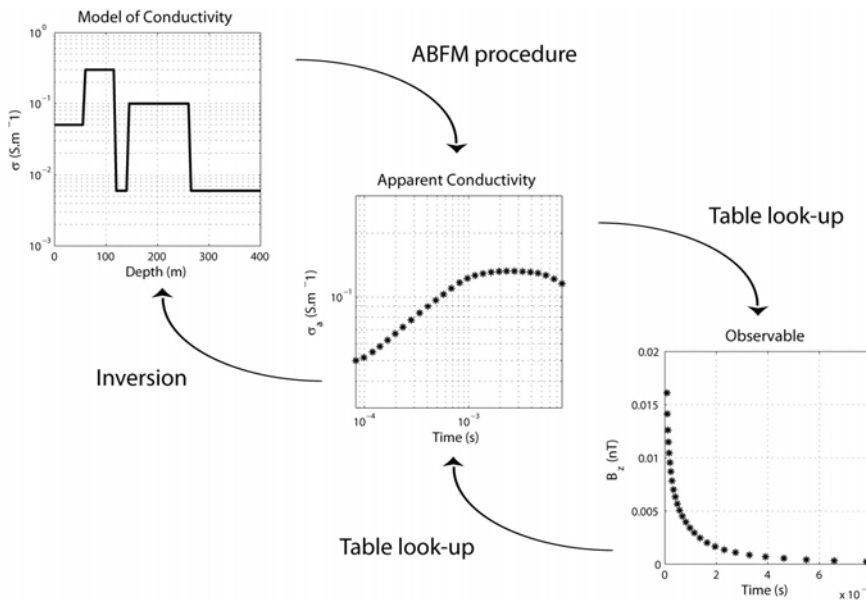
Model of Conductivity

$10^0$

$10^{-1}$

$10^{-2}$

$10^{-3}$

σ (S.m ⁻1)

0 100 200 300 400

Depth (m)

ABFM procedure

Apparent Conductivity

$\sigma_a$ (S.m ⁻1)

$10^{-1}$

$10^{-4}$ $10^{-3}$

Time (s)

Table look-up

Observable

0.02

0.015

0.01

0.005

0

$B_z$ (nT)

0 2 4 6

Time (s)

x 10 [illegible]

Inversion

Table look-up